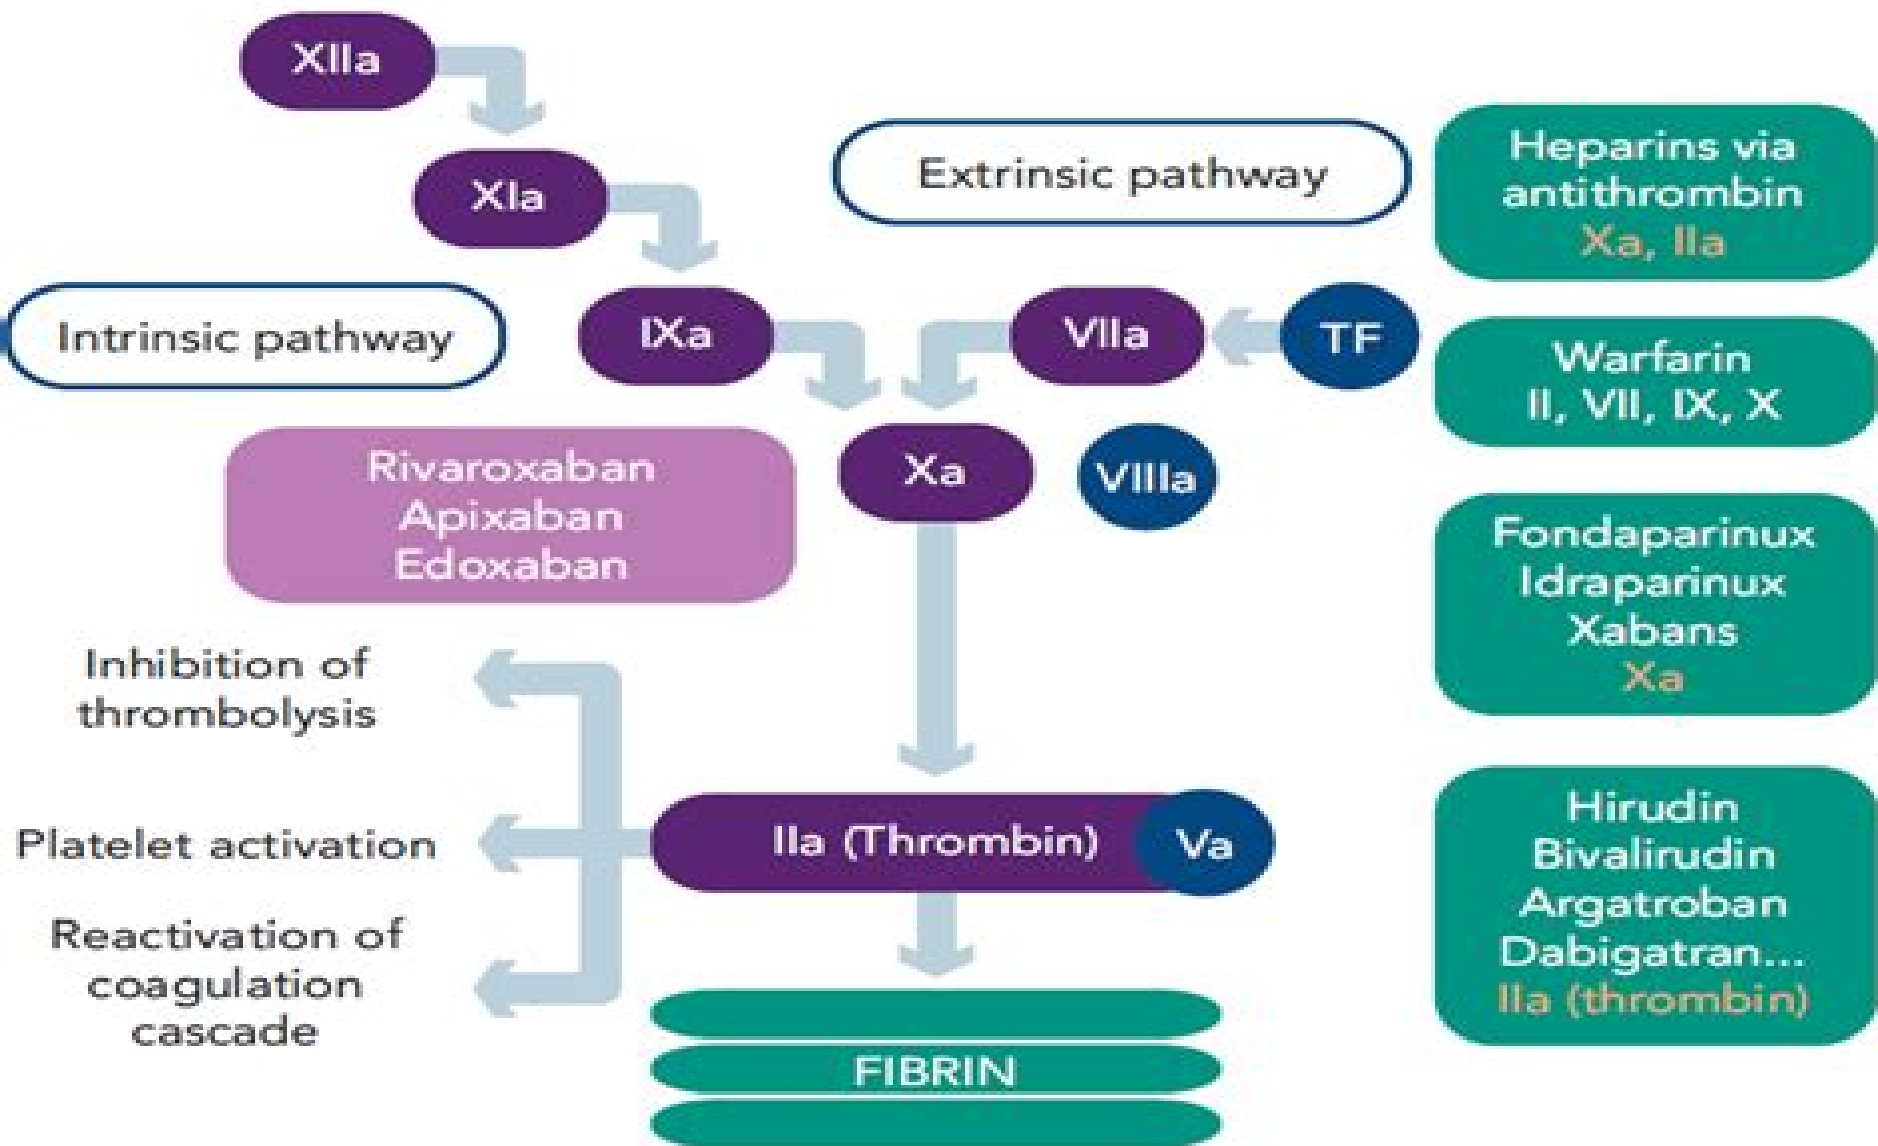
XIIa

XIa

Extrinsic pathway

Heparins via antithrombin Xa, IIa

Intrinsic pathway

IXa

VIIa

TF

Warfarin II, VII, IX, X

Rivaroxaban Apixaban Edoxaban

Xa

VIIIa

Fondaparinux Idraparinux Xabans Xa

Inhibition of thrombolysis

Platelet activation

Reactivation of coagulation cascade

IIa (Thrombin)

Va

Hirudin Bivalirudin Argatroban Dabigatran... IIa (thrombin)

FIBRIN